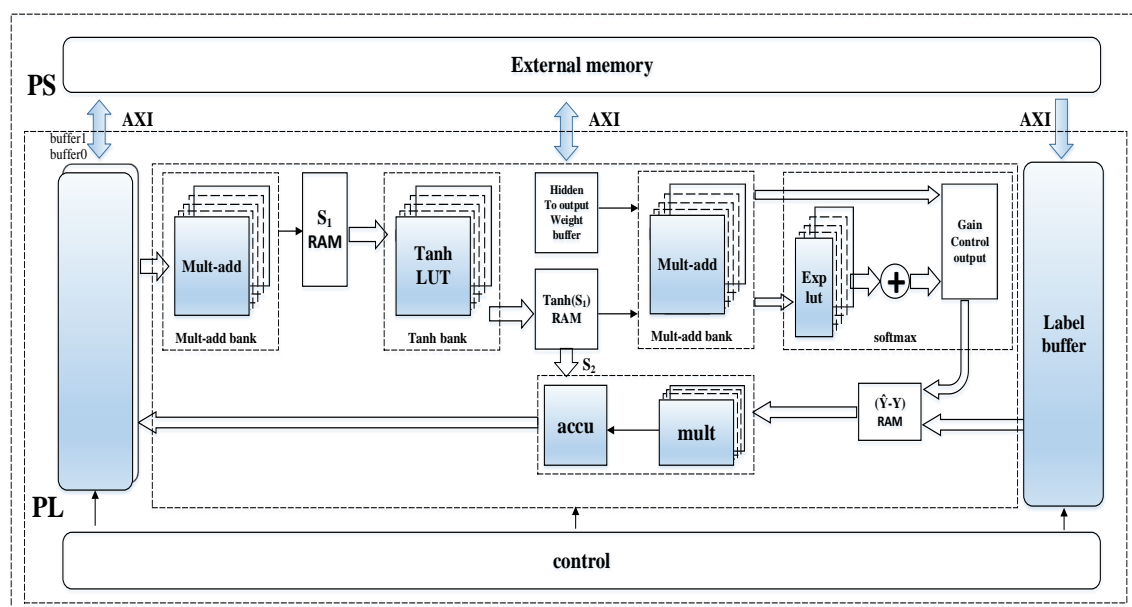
External memory

PS

AXI

AXI

AXI

buffer1
buffer0

Mult-add

Mult-add bank

$S_1$ RAM

Tanh LUT

Tanh bank

Hidden To output Weight buffer

Tanh($S_1$) RAM

$S_2$

Mult-add

Mult-add bank

Exp lut

+

Gain Control output

softmax

Label buffer

(Ŷ-Y) RAM

accu

mult

PL

control